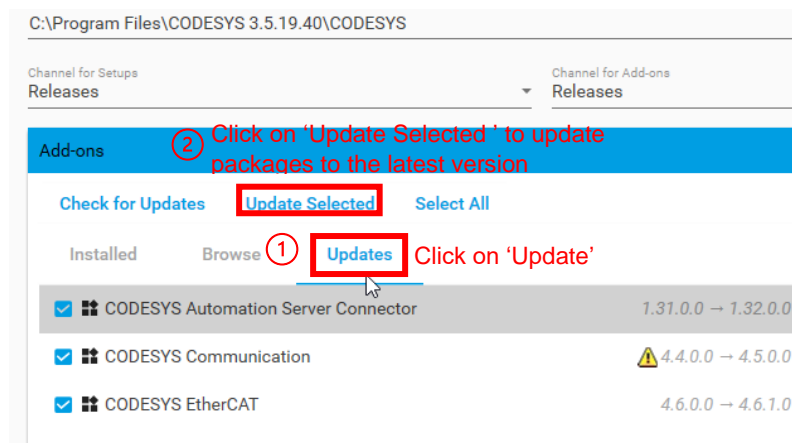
C:\Program Files\CODESYS 3.5.19.40\CODESYS

Channel for Setups
Releases

Channel for Add-ons
Releases

Add-ons

② Click on 'Update Selected ' to update packages to the latest version

Check for Updates   Update Selected   Select All

Installed   Browse   ① Updates   Click on 'Update'

CODESYS Automation Server Connector   1.31.0.0 → 1.32.0.0

CODESYS Communication   4.4.0.0 → 4.5.0.0

CODESYS EtherCAT   4.6.0.0 → 4.6.1.0